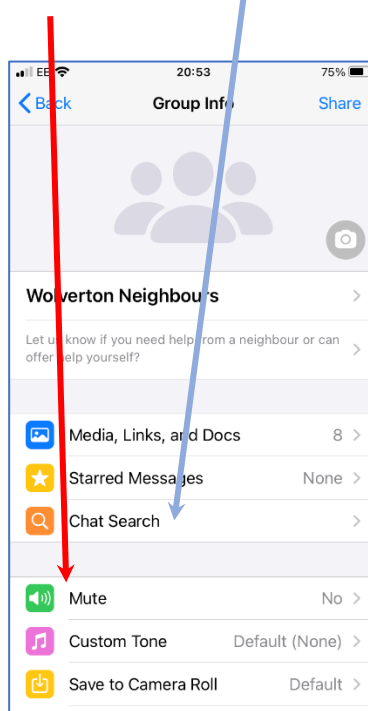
EE 20:53 75%

Back Group Info Share

Wolverton Neighbours

Let us know if you need help from a neighbour or can offer help yourself?

Media, Links, and Docs 8

Starred Messages None

Chat Search

Mute No

Custom Tone Default (None)

Save to Camera Roll Default